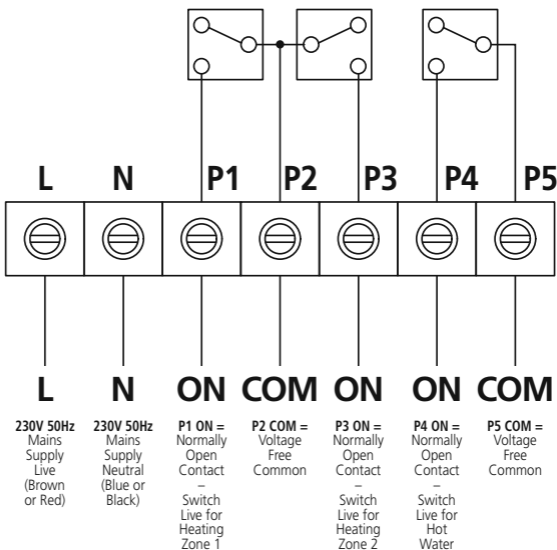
L N P1 P2 P3 P4 P5

L N ON COM ON ON COM

230V 50Hz Mains Supply Live (Brown or Red)

230V 50Hz Mains Supply Neutral (Blue or Black)

P1 ON = Normally Open Contact – Switch Live for Heating Zone 1

P2 COM = Voltage Free Common

P3 ON = Normally Open Contact – Switch Live for Heating Zone 2

P4 ON = Normally Open Contact – Switch Live for Hot Water

P5 COM = Voltage Free Common